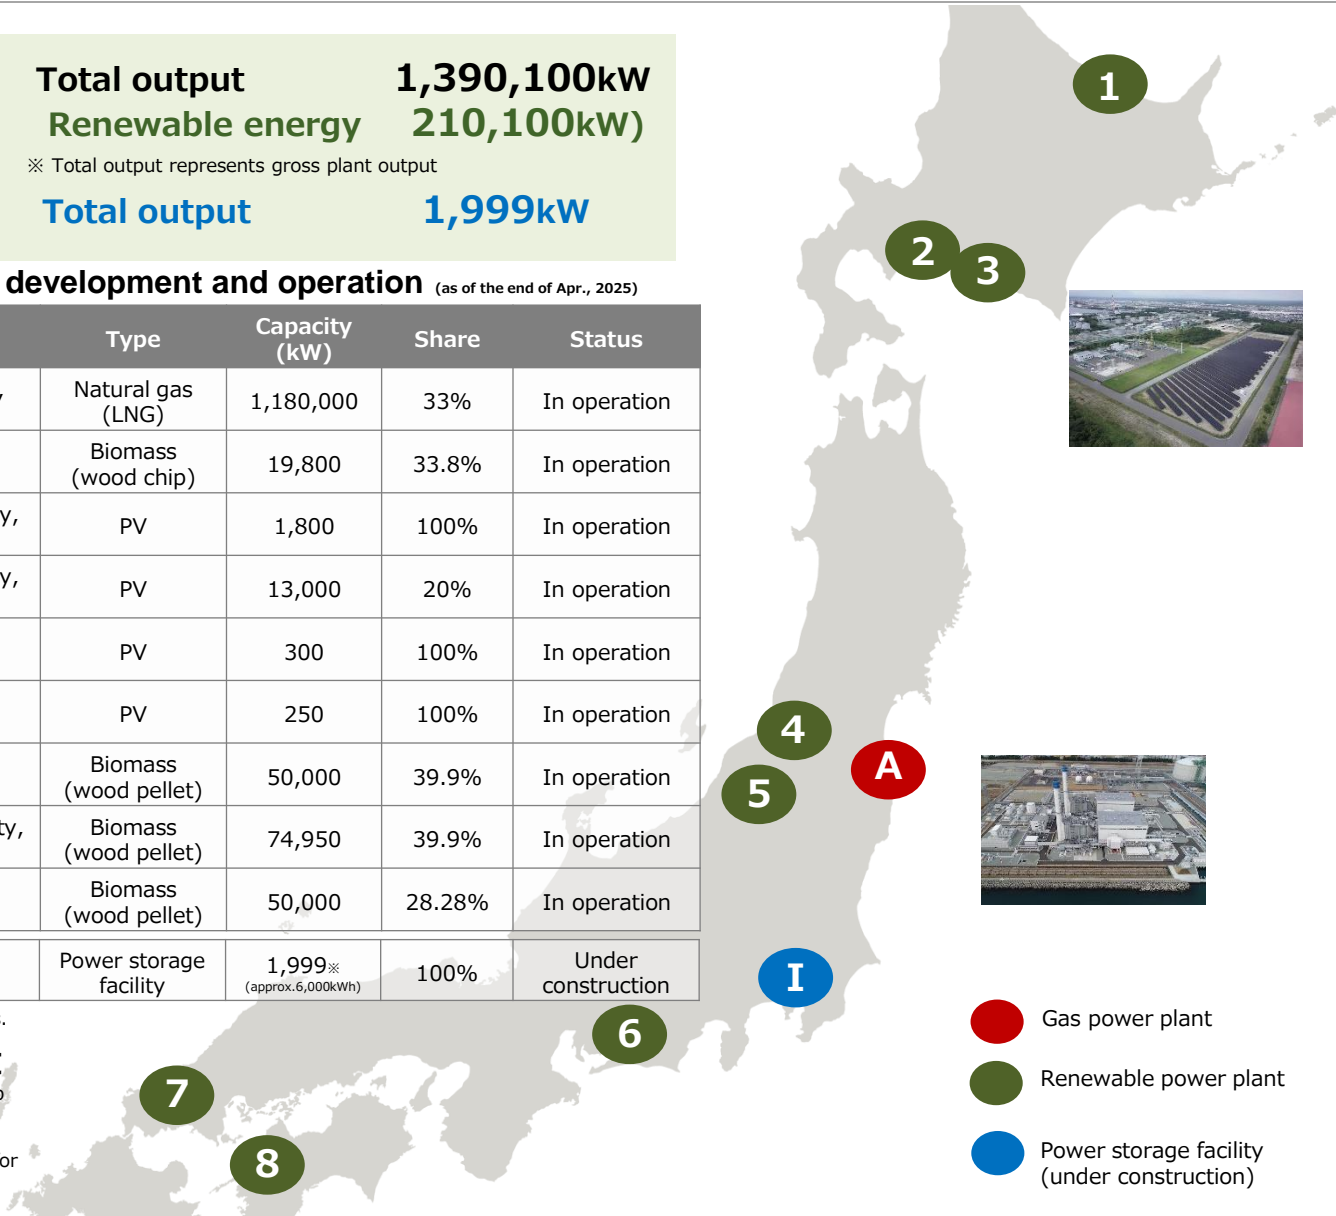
Total output 1,390,100kW
Renewable energy 210,100kW)
※ Total output represents gross plant output
Total output 1,999kW

development and operation (as of the end of Apr., 2025)

| | Type | Capacity (kW) | Share | Status |
|---|---|---|---|---|
| y | Natural gas (LNG) | 1,180,000 | 33% | In operation |
| | Biomass (wood chip) | 19,800 | 33.8% | In operation |
| y, | PV | 1,800 | 100% | In operation |
| y, | PV | 13,000 | 20% | In operation |
| | PV | 300 | 100% | In operation |
| | PV | 250 | 100% | In operation |
| | Biomass (wood pellet) | 50,000 | 39.9% | In operation |
| ty, | Biomass (wood pellet) | 74,950 | 39.9% | In operation |
| | Biomass (wood pellet) | 50,000 | 28.28% | In operation |
| | Power storage facility | 1,999※ (approx.6,000kWh) | 100% | Under construction |

or

1
2
3
4
5
6
7
8
A
I

Gas power plant
Renewable power plant
Power storage facility (under construction)